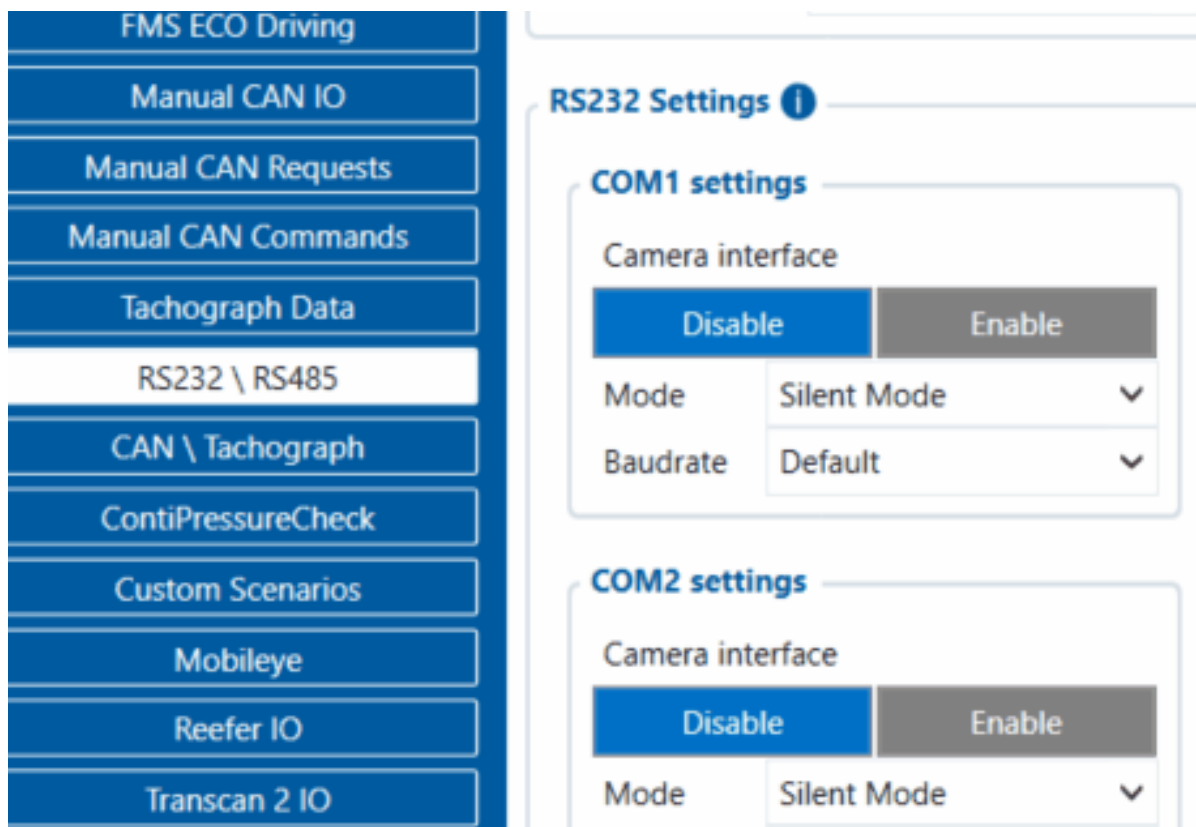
FMS ECO Driving
Manual CAN IO
Manual CAN Requests
Manual CAN Commands
Tachograph Data
RS232 \ RS485
CAN \ Tachograph
ContiPressureCheck
Custom Scenarios
Mobileye
Reefer IO
Transcan 2 IO

RS232 Settings

COM1 settings
Camera interface
Disable
Enable
Mode
Silent Mode
Baudrate
Default

COM2 settings
Camera interface
Disable
Enable
Mode
Silent Mode